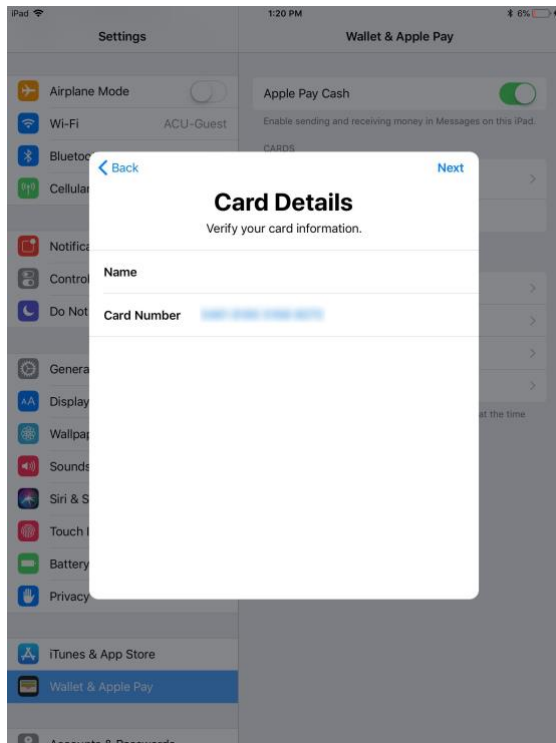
iPad
1:20 PM
6%

Settings

Airplane Mode
Wi-Fi ACU-Guest
Blueto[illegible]
Cellula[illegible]

Notifica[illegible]
Control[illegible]
Do Not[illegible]

Genera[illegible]
Display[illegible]
Wallpa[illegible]
Sounds
Siri & S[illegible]
Touch I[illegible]
Battery
Privacy

iTunes & App Store
Wallet & Apple Pay

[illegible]

Wallet & Apple Pay

Apple Pay Cash
Enable sending and receiving money in Messages on this iPad.
CARDS
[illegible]at the time

Back
Next
Card Details
Verify your card information.
Name
Card Number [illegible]